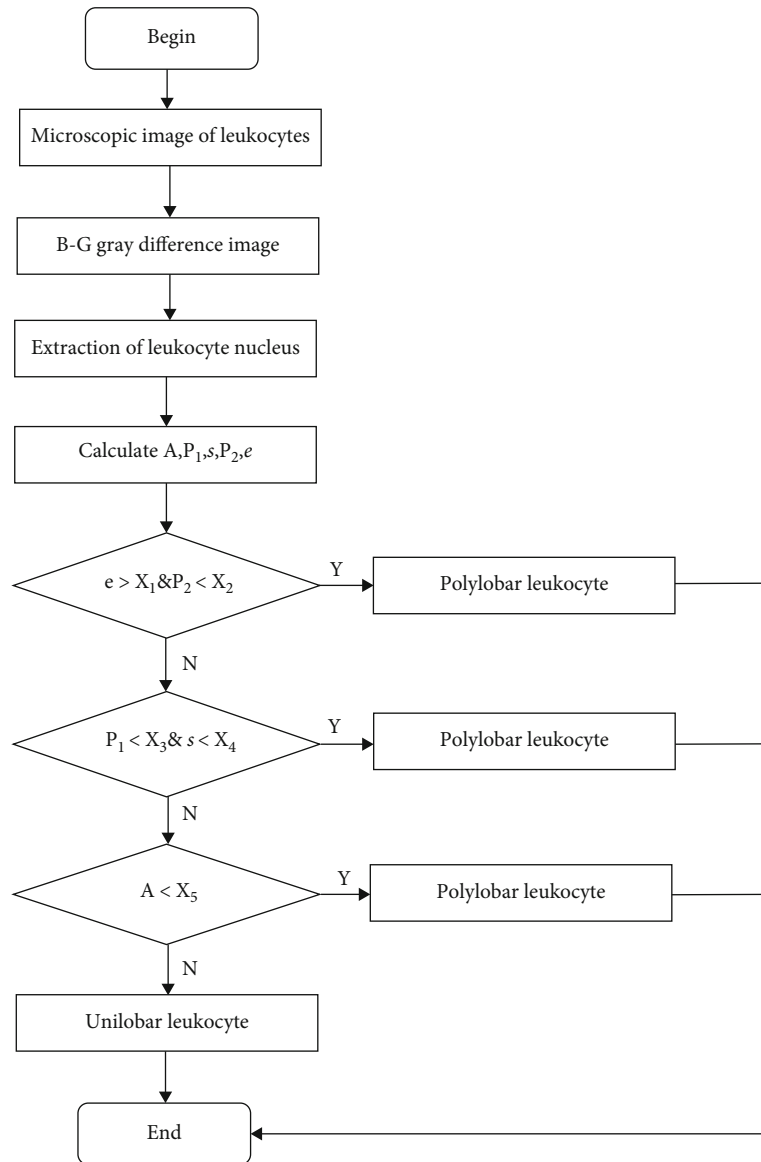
Begin

Microscopic image of leukocytes

B-G gray difference image

Extraction of leukocyte nucleus

Calculate A,$P_1$,$s$,$P_2$,$e$

$e > X_1$&$P_2 < X_2$

Y

Polylobar leukocyte

N

$P_1 < X_3$& $s < X_4$

Y

Polylobar leukocyte

N

$A < X_5$

Y

Polylobar leukocyte

N

Unilobar leukocyte

End